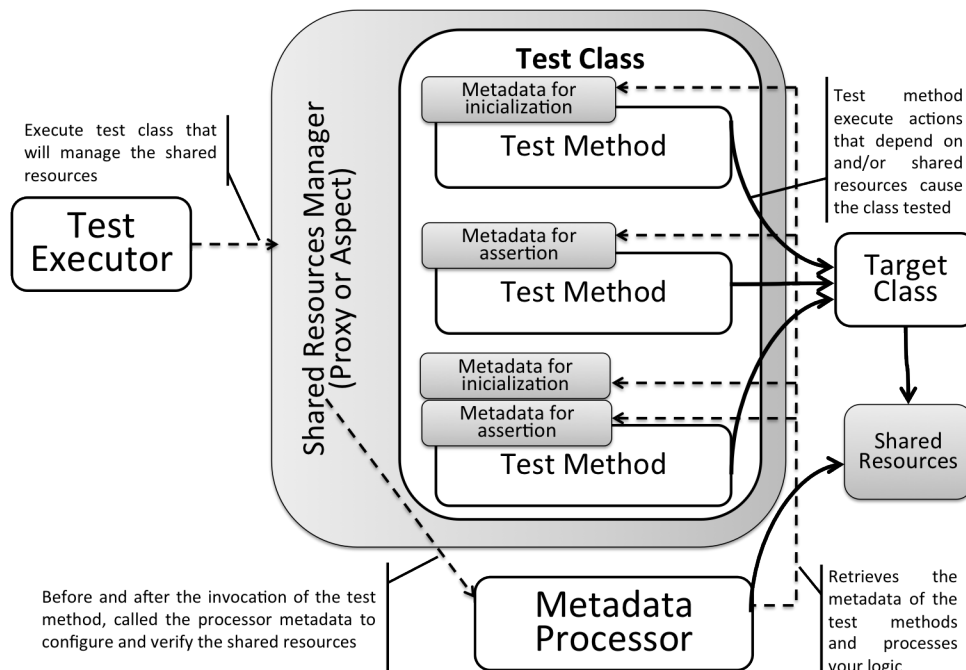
Execute test class that will manage the shared resources

Test Executor

Shared Resources Manager (Proxy or Aspect)

Test Class

Metadata for inicialization

Test Method

Metadata for assertion

Test Method

Metadata for inicialization

Metadata for assertion

Test Method

Test method execute actions that depend on and/or shared resources cause the class tested

Target Class

Shared Resources

Before and after the invocation of the test method, called the processor metadata to configure and verify the shared resources

Metadata Processor

Retrieves the metadata of the test methods and processes your logic